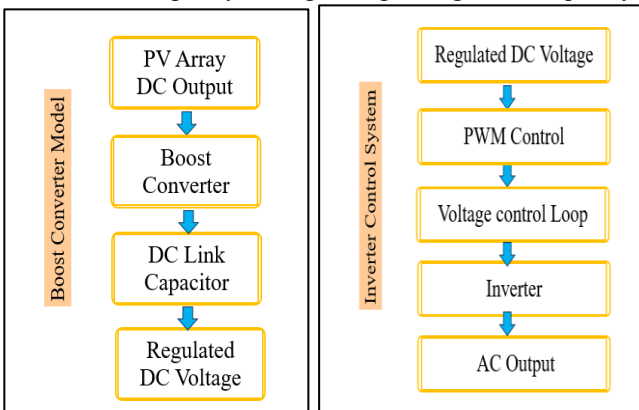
Boost Converter Model

PV Array DC Output

Boost Converter

DC Link Capacitor

Regulated DC Voltage

Inverter Control System

Regulated DC Voltage

PWM Control

Voltage control Loop

Inverter

AC Output